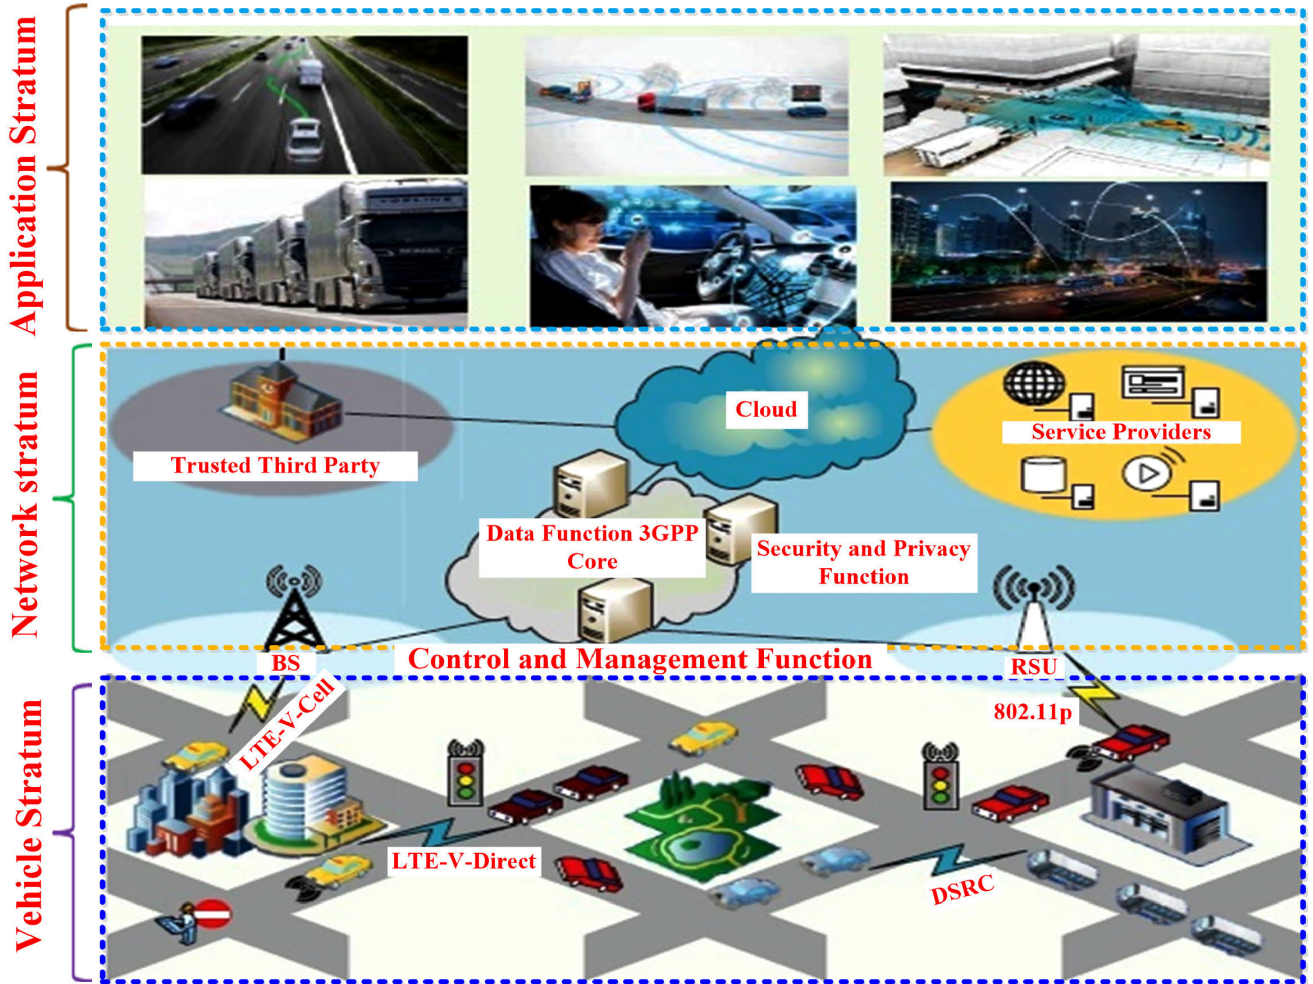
Application Stratum

Network stratum

Cloud

Service Providers

Trusted Third Party

Data Function 3GPP Core

Security and Privacy Function

BS

Control and Management Function

RSU

802.11p

Vehicle Stratum

LTE-V-Cell

LTE-V-Direct

DSRC